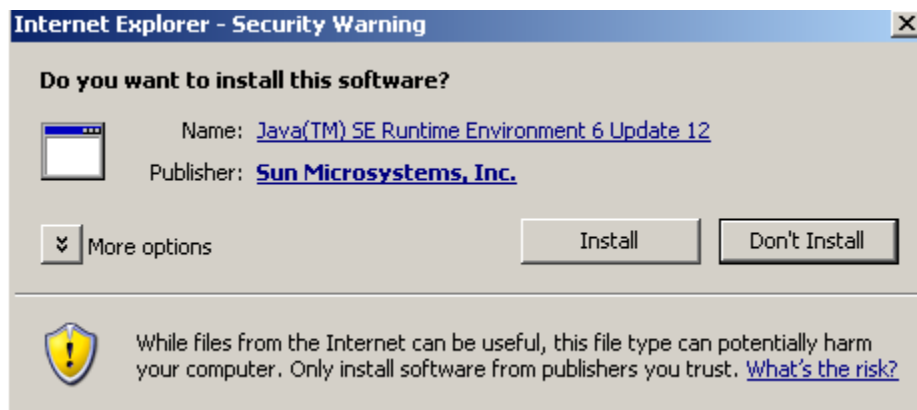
Internet Explorer - Security Warning

Do you want to install this software?

Name: Java(TM) SE Runtime Environment 6 Update 12

Publisher: Sun Microsystems, Inc.

More options

Install

Don't Install

While files from the Internet can be useful, this file type can potentially harm your computer. Only install software from publishers you trust. What's the risk?